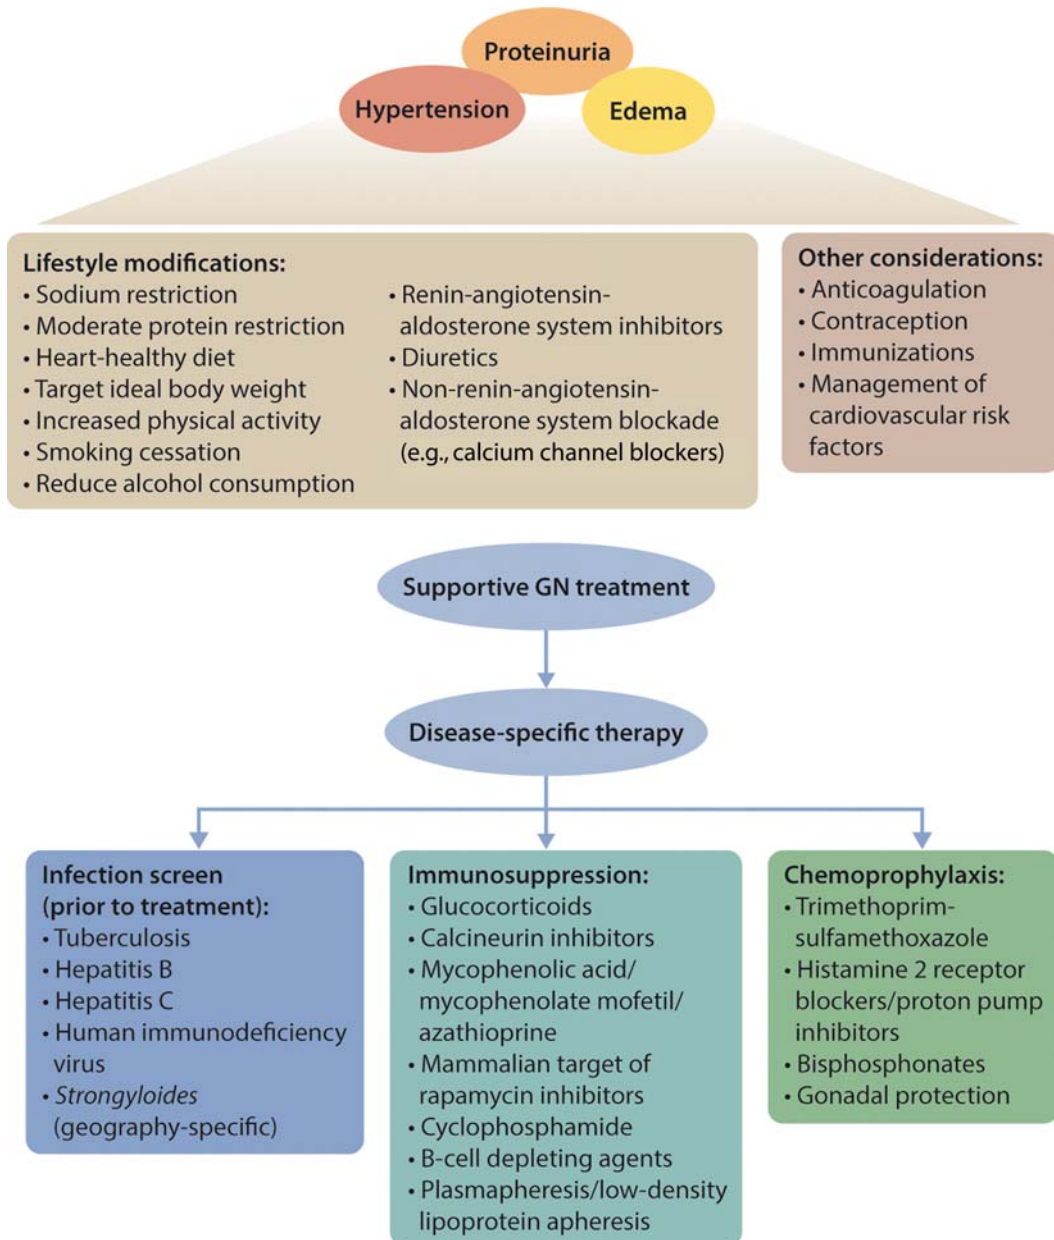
Proteinuria
Hypertension
Edema

Lifestyle modifications:
• Sodium restriction
• Moderate protein restriction
• Heart-healthy diet
• Target ideal body weight
• Increased physical activity
• Smoking cessation
• Reduce alcohol consumption

• Renin-angiotensin-aldosterone system inhibitors
• Diuretics
• Non-renin-angiotensin-aldosterone system blockade (e.g., calcium channel blockers)

Other considerations:
• Anticoagulation
• Contraception
• Immunizations
• Management of cardiovascular risk factors

Supportive GN treatment

Disease-specific therapy

Infection screen (prior to treatment):
• Tuberculosis
• Hepatitis B
• Hepatitis C
• Human immunodeficiency virus
• Strongyloides (geography-specific)

Immunosuppression:
• Glucocorticoids
• Calcineurin inhibitors
• Mycophenolic acid/ mycophenolate mofetil/ azathioprine
• Mammalian target of rapamycin inhibitors
• Cyclophosphamide
• B-cell depleting agents
• Plasmapheresis/low-density lipoprotein apheresis

Chemoprophylaxis:
• Trimethoprim-sulfamethoxazole
• Histamine 2 receptor blockers/proton pump inhibitors
• Bisphosphonates
• Gonadal protection